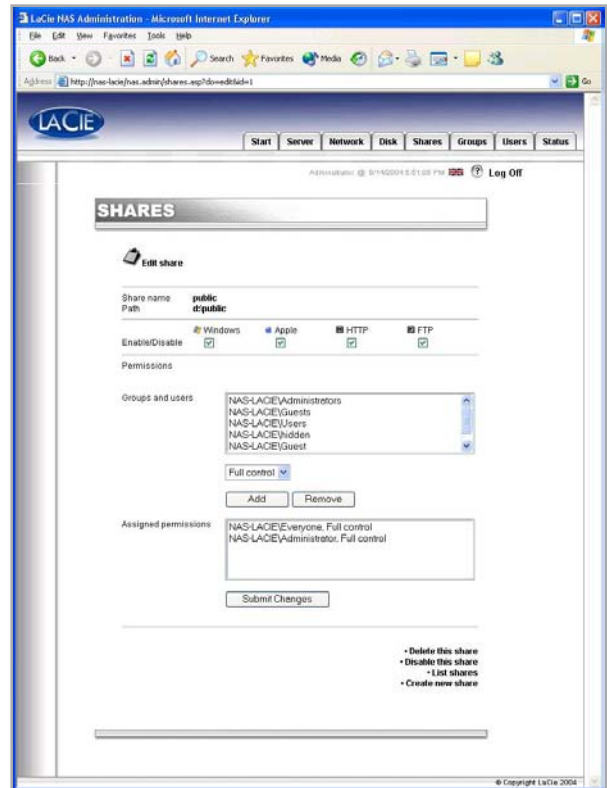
LaCie NAS Administration - Microsoft Internet Explorer

File Edit View Favorites Tools Help

Back Search Favorites Media

Address http://nas-lacie/nas.admin/shares.asp?do=edit&id=1 Go

LACIE

Start Server Network Disk Shares Groups Users Status

Administrator @ 9/14/2004 5:51:05 PM Log Off

SHARES

Edit share

Share name public
Path d:\public

Windows Apple HTTP FTP
Enable/Disable

Permissions

Groups and users

NAS-LACIE\Administrators
NAS-LACIE\Guests
NAS-LACIE\Users
NAS-LACIE\hidden
NAS-LACIE\Guest

Full control

Add Remove

Assigned permissions

NAS-LACIE\Everyone, Full control
NAS-LACIE\Administrator, Full control

Submit Changes

• Delete this share
• Disable this share
• List shares
• Create new share

© Copyright LaCie 2004